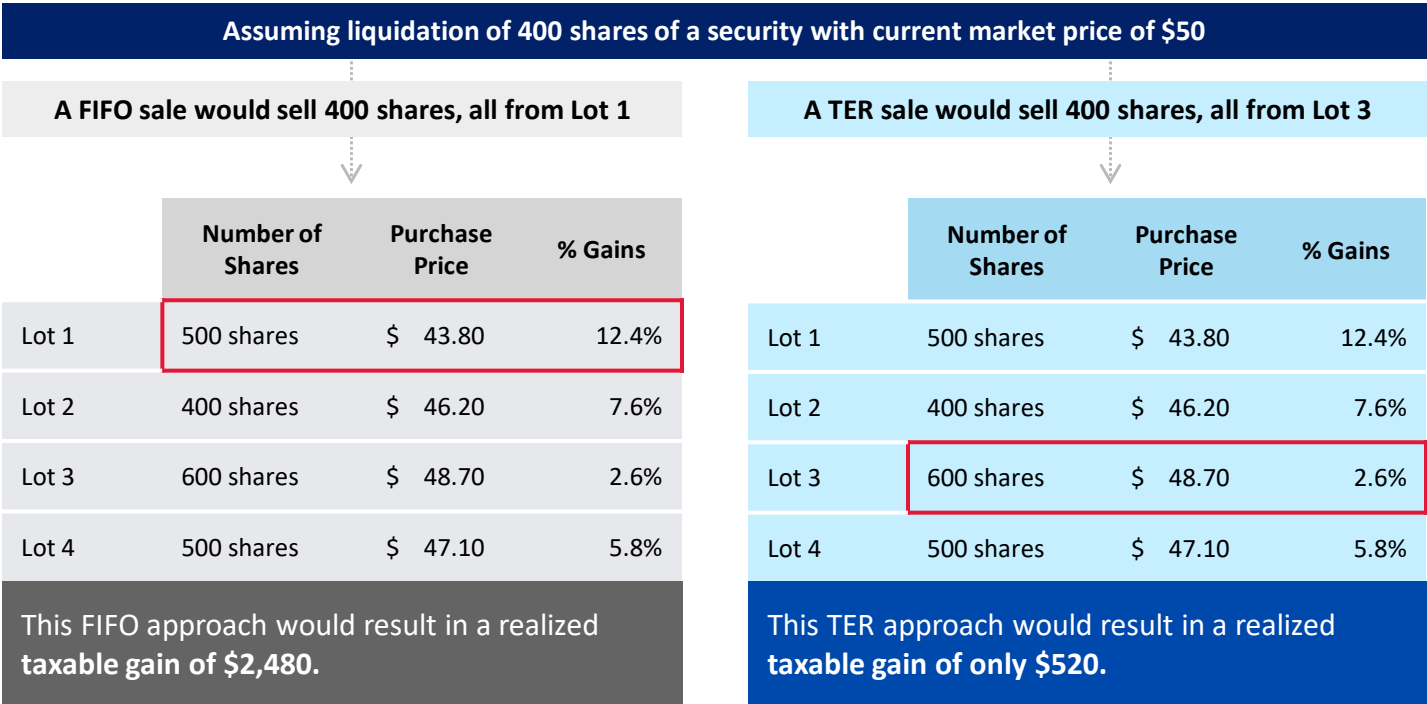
Assuming liquidation of 400 shares of a security with current market price of $50

A FIFO sale would sell 400 shares, all from Lot 1

| | Number of Shares | Purchase Price | % Gains |
|---|---|---|---|
| Lot 1 | 500 shares | $ 43.80 | 12.4% |
| Lot 2 | 400 shares | $ 46.20 | 7.6% |
| Lot 3 | 600 shares | $ 48.70 | 2.6% |
| Lot 4 | 500 shares | $ 47.10 | 5.8% |

This FIFO approach would result in a realized **taxable gain of $2,480.**

A TER sale would sell 400 shares, all from Lot 3

| | Number of Shares | Purchase Price | % Gains |
|---|---|---|---|
| Lot 1 | 500 shares | $ 43.80 | 12.4% |
| Lot 2 | 400 shares | $ 46.20 | 7.6% |
| Lot 3 | 600 shares | $ 48.70 | 2.6% |
| Lot 4 | 500 shares | $ 47.10 | 5.8% |

This TER approach would result in a realized **taxable gain of only $520.**